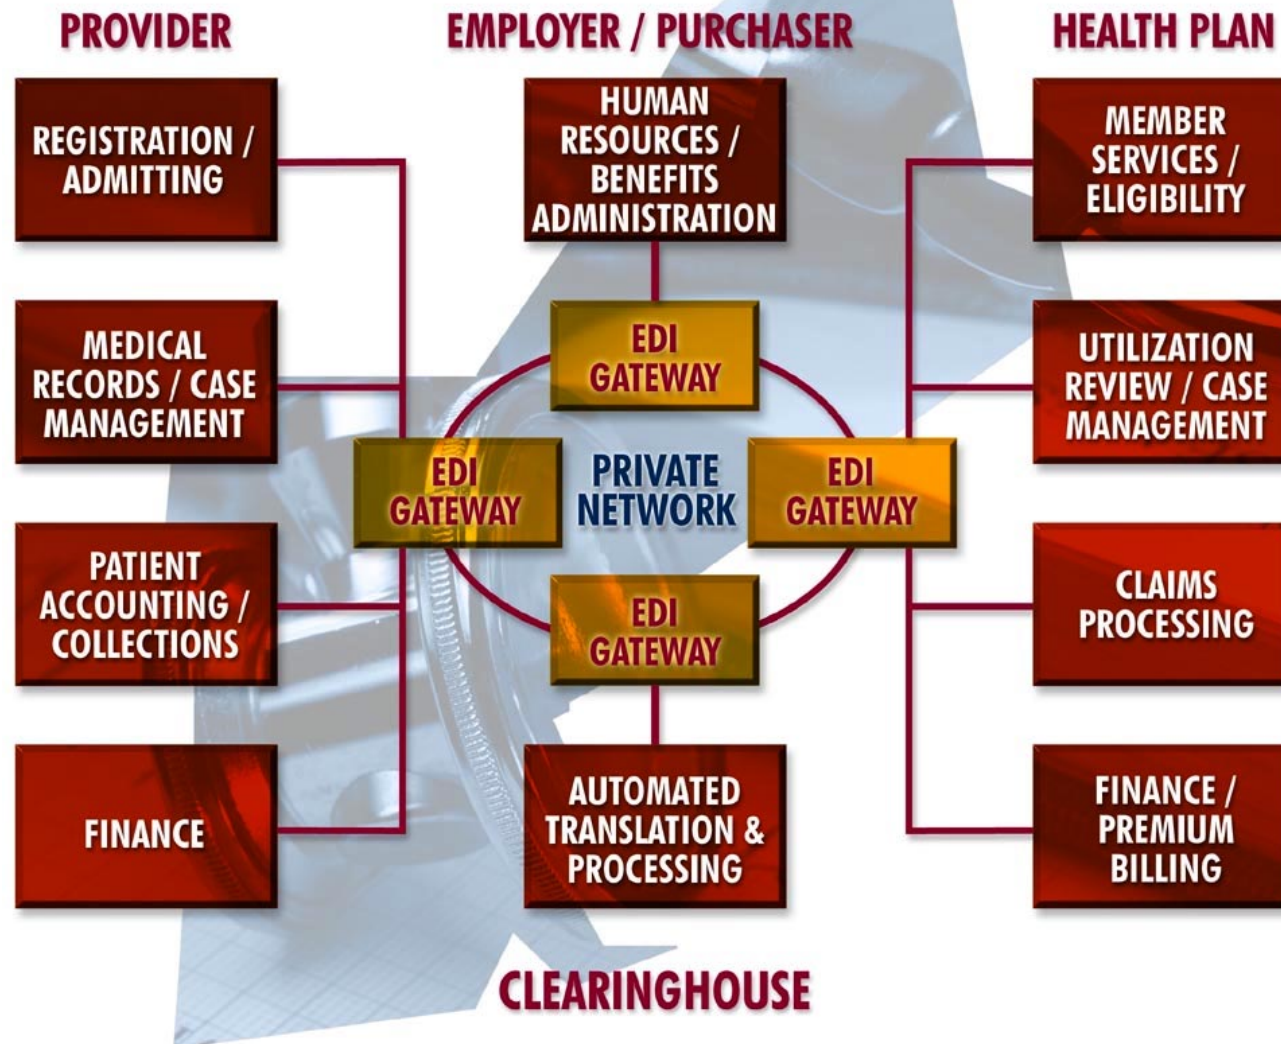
PROVIDER

EMPLOYER / PURCHASER

HEALTH PLAN

REGISTRATION / ADMITTING

HUMAN RESOURCES / BENEFITS ADMINISTRATION

MEMBER SERVICES / ELIGIBILITY

MEDICAL RECORDS / CASE MANAGEMENT

EDI GATEWAY

UTILIZATION REVIEW / CASE MANAGEMENT

EDI GATEWAY

PRIVATE NETWORK

EDI GATEWAY

PATIENT ACCOUNTING / COLLECTIONS

EDI GATEWAY

CLAIMS PROCESSING

FINANCE

AUTOMATED TRANSLATION & PROCESSING

FINANCE / PREMIUM BILLING

CLEARINGHOUSE